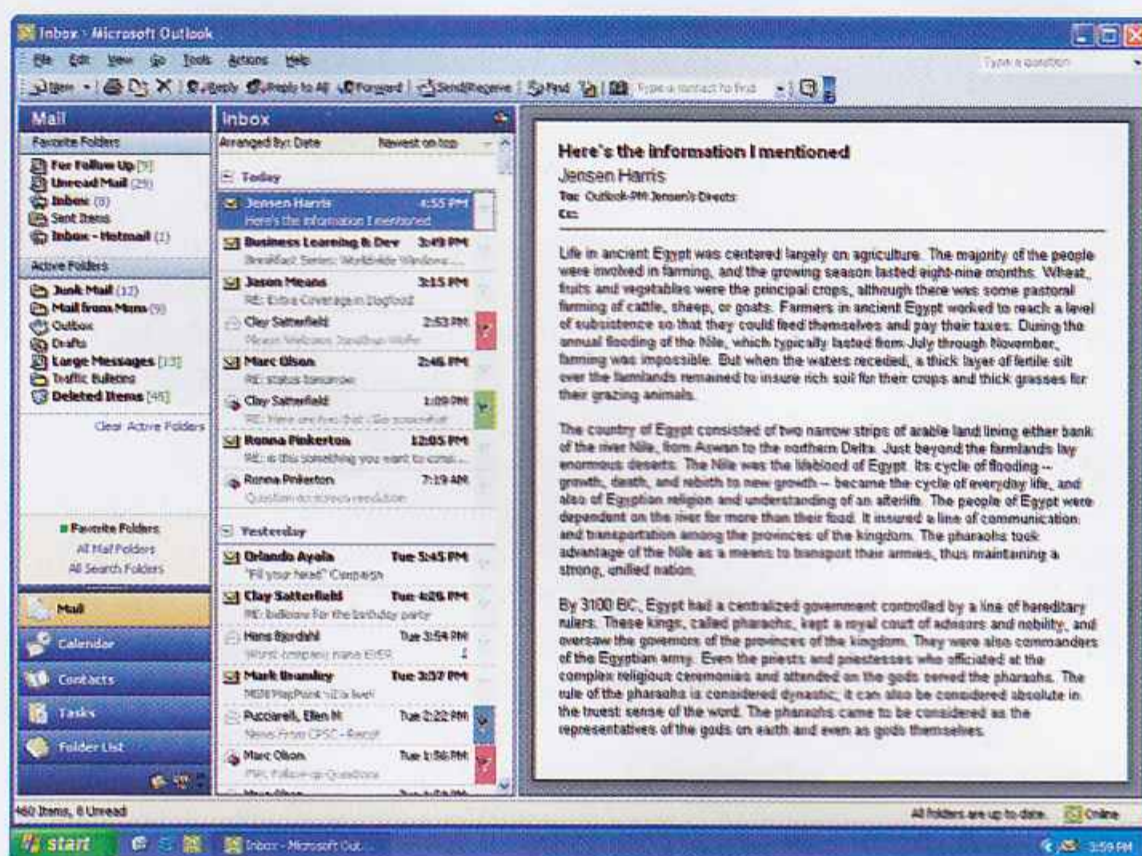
Inbox - Microsoft Outlook

File Edit View Go Tools Actions Help

Type a question

New | Reply | Reply to All | Forward | Send/Receive | Find | Type a contact to find

Mail

Favorite Folders

For Follow Up [9]
Unread Mail (29)
Inbox (8)
Sent Items
Inbox - Hotmail (1)

Active Folders

Junk Mail (12)
Mail from Mom (9)
Outbox
Drafts
Large Messages [13]
Traffic Bulletins
Deleted Items [45]

Clear Active Folders

Favorite Folders
All Mail Folders
All Search Folders

Mail
Calendar
Contacts
Tasks
Folder List

Inbox

Arranged By: Date | Newest on top

Today

Jensen Harris 4:55 PM
Here's the information I mentioned

Business Learning & Dev 3:49 PM
Breakfast Series: Worldwide Windows ...

Jason Means 3:15 PM
RE: Extra Coverage in Dogfood

Clay Satterfield 2:53 PM
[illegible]

Marc Olson 2:46 PM
RE: status tomorrow

Clay Satterfield 1:09 PM
RE: Here are two that I Go somewhat

Ronna Pinkerton 12:05 PM
RE: is this something you want to cons...

Ronna Pinkerton 7:19 AM
Question on stress resolution

Yesterday

Orlando Ayala Tue 5:45 PM
"Fill your head" Campaign

Clay Satterfield Tue 4:26 PM
RE: balloons for the birthday party

Hans Bjordahl Tue 3:54 PM
Worst company name EVER

Mark Bramley Tue 3:37 PM
MSN PlayPoint is live!

Puccerelli, Ellen N Tue 2:22 PM
News From CPSC - Recall

Marc Olson Tue 1:56 PM
FW: Follow-up Questions

Here's the information I mentioned
Jensen Harris
To: Outlook-PM Jensen's Directs
Cc:

Life in ancient Egypt was centered largely on agriculture. The majority of the people were involved in farming, and the growing season lasted eight-nine months. Wheat, fruits and vegetables were the principal crops, although there was some pastoral farming of cattle, sheep, or goats. Farmers in ancient Egypt worked to reach a level of subsistence so that they could feed themselves and pay their taxes. During the annual flooding of the Nile, which typically lasted from July through November, farming was impossible. But when the waters receded, a thick layer of fertile silt over the farmlands remained to insure rich soil for their crops and thick grasses for their grazing animals.

The country of Egypt consisted of two narrow strips of arable land lining either bank of the river Nile, from Aswan to the northern Delta. Just beyond the farmlands lay enormous deserts. The Nile was the lifeblood of Egypt. Its cycle of flooding -- growth, death, and rebirth to new growth -- became the cycle of everyday life, and also of Egyptian religion and understanding of an afterlife. The people of Egypt were dependent on the river for more than their food. It insured a line of communication and transportation among the provinces of the kingdom. The pharaohs took advantage of the Nile as a means to transport their armies, thus maintaining a strong, unified nation.

By 3100 BC, Egypt had a centralized government controlled by a line of hereditary rulers. These kings, called pharaohs, kept a royal court of advisors and nobility, and oversaw the governors of the provinces of the kingdom. They were also commanders of the Egyptian army. Even the priests and priestesses who officiated at the complex religious ceremonies and attended on the gods served the pharaohs. The rule of the pharaohs is considered dynastic; it can also be considered absolute in the truest sense of the word. The pharaohs came to be considered as the representatives of the gods on earth and even as gods themselves.

460 Items, 8 Unread

All folders are up to date. Online

start | Inbox - Microsoft Out... | 3:59 PM